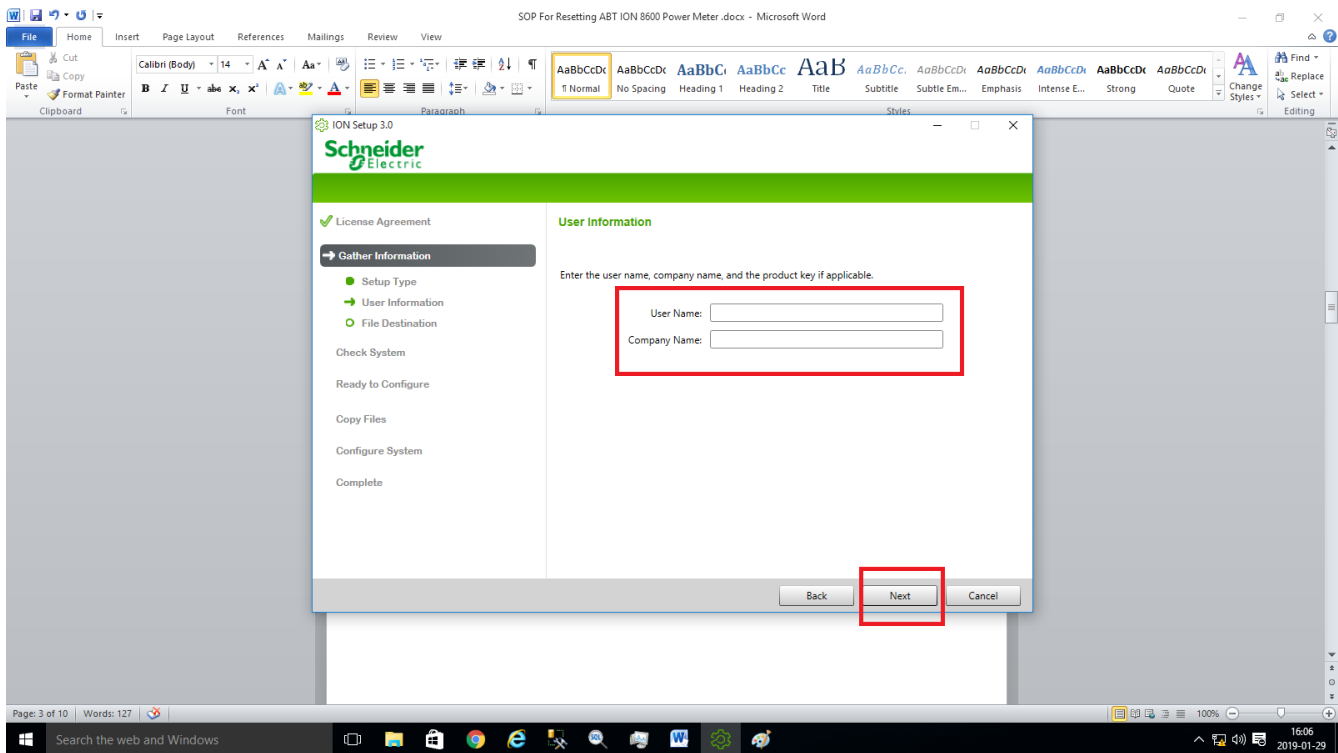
SOP For Resetting ABT ION 8600 Power Meter .docx - Microsoft Word

File Home Insert Page Layout References Mailings Review View

Cut
Copy
Paste
Format Painter
Clipboard

Calibri (Body) 14
Font

Paragraph

AaBbCcDc ¶ Normal
AaBbCcDc No Spacing
AaBbCc Heading 1
AaBbCc Heading 2
AaB Title
AaBbCc. Subtitle
AaBbCcDc Subtle Em...
AaBbCcDc Emphasis
AaBbCcDc Intense E...
AaBbCcDc Strong
AaBbCcDc Quote
Change Styles
Styles

Find
Replace
Select
Editing

ION Setup 3.0

Schneider Electric

License Agreement
Gather Information
Setup Type
User Information
File Destination
Check System
Ready to Configure
Copy Files
Configure System
Complete

User Information

Enter the user name, company name, and the product key if applicable.

User Name:
Company Name:

Back Next Cancel

Page: 3 of 10 Words: 127

100%

Search the web and Windows

16:06
2019-01-29